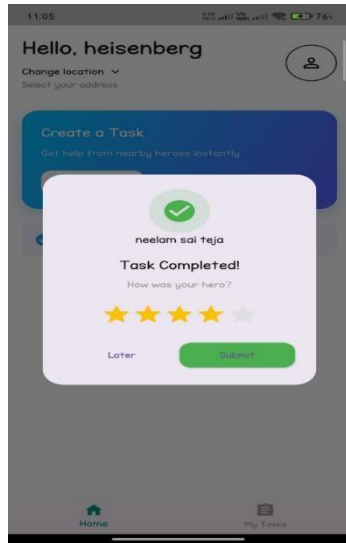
11:05

76

Hello, heisenberg

Change location

Select your address

Create a Task

Get help from nearby heroes instantly

neelam sai teja

Task Completed!

How was your hero?

Later

Submit

Home

My Tasks